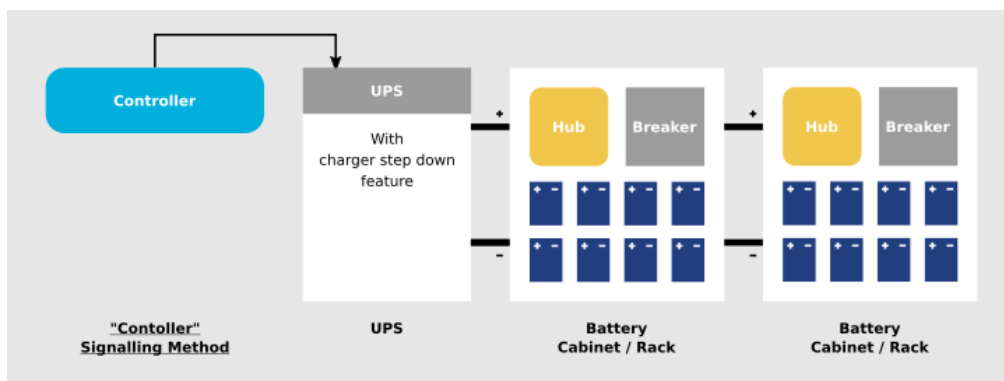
Controller

UPS

With charger step down feature

+

-

Hub

Breaker

+ -

+ -

+ -

+ -

+ -

+ -

+ -

+ -

+

-

Hub

Breaker

+ -

+ -

+ -

+ -

+ -

+ -

+ -

+ -

"Contoller" Signalling Method

UPS

Battery Cabinet / Rack

Battery Cabinet / Rack